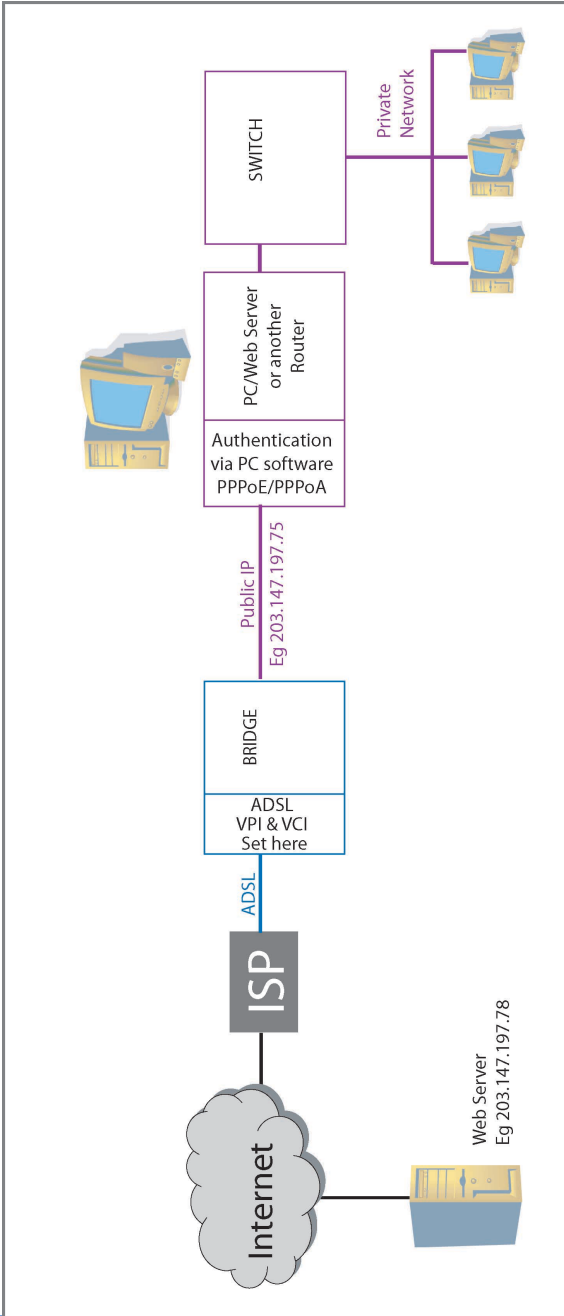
SWITCH

Private Network

PC/Web Server or another Router

Authentication via PC software PPPoE/PPPoA

Public IP
Eg 203.147.197.75

BRIDGE

ADSL VPI & VCI Set here

ADSL

ISP

Internet

Web Server
Eg 203.147.197.78